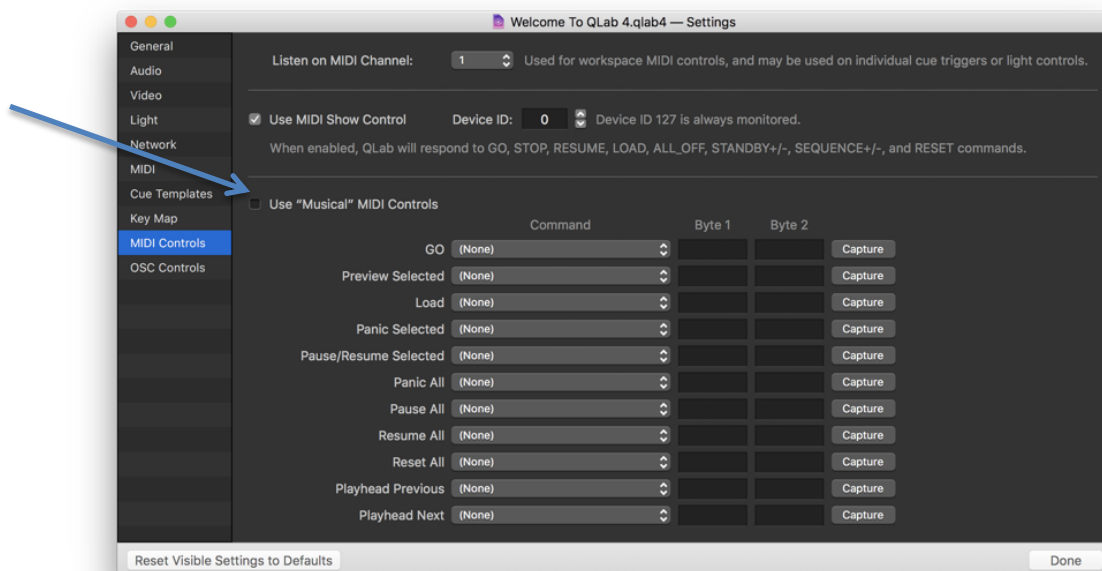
Welcome To QLab 4.qlab4 — Settings

General
Audio
Video
Light
Network
MIDI
Cue Templates
Key Map
MIDI Controls
OSC Controls

Listen on MIDI Channel: 1 Used for workspace MIDI controls, and may be used on individual cue triggers or light controls.

Use MIDI Show Control Device ID: 0 Device ID 127 is always monitored.

When enabled, QLab will respond to GO, STOP, RESUME, LOAD, ALL_OFF, STANDBY+/-, SEQUENCE+/-, and RESET commands.

Use "Musical" MIDI Controls

| | Command | Byte 1 | Byte 2 | |
|---|---|---|---|---|
| GO | (None) | | | Capture |
| Preview Selected | (None) | | | Capture |
| Load | (None) | | | Capture |
| Panic Selected | (None) | | | Capture |
| Pause/Resume Selected | (None) | | | Capture |
| Panic All | (None) | | | Capture |
| Pause All | (None) | | | Capture |
| Resume All | (None) | | | Capture |
| Reset All | (None) | | | Capture |
| Playhead Previous | (None) | | | Capture |
| Playhead Next | (None) | | | Capture |

Reset Visible Settings to Defaults
Done